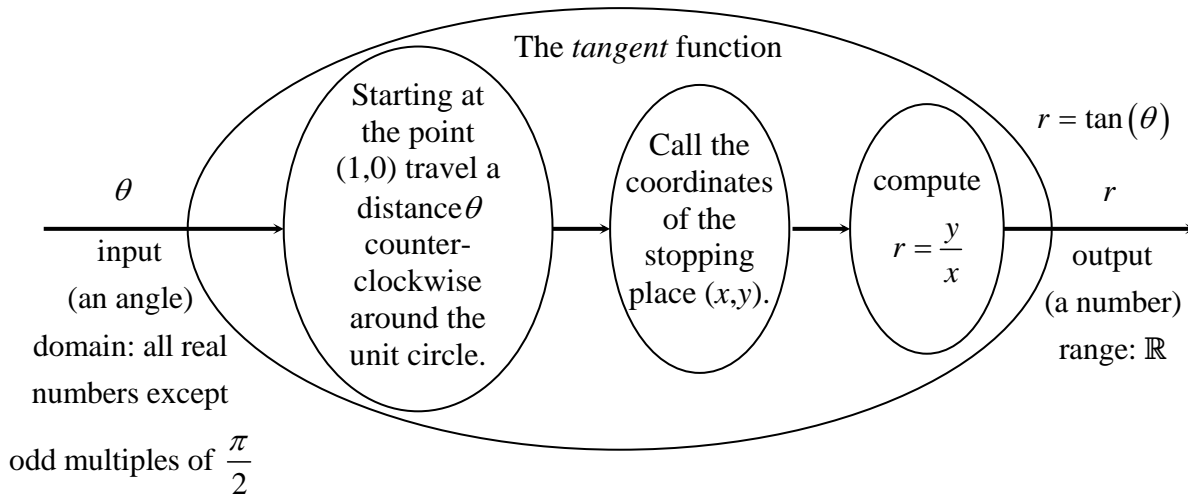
The *tangent* function

$r = \tan(\theta)$

$\theta$

input
(an angle)
domain: all real numbers except odd multiples of $\frac{\pi}{2}$

Starting at the point (1,0) travel a distance $\theta$ counter-clockwise around the unit circle.

Call the coordinates of the stopping place $(x,y)$.

compute $r = \frac{y}{x}$

$r$

output
(a number)
range: $\mathbb{R}$